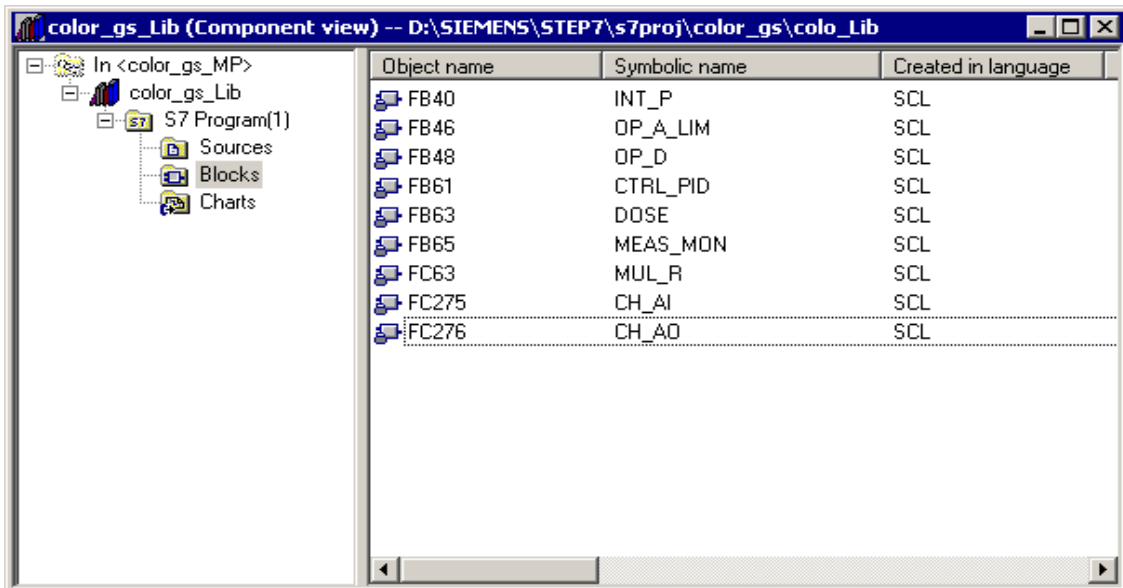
color_gs_Lib (Component view) -- D:\SIEMENS\STEP7\s7proj\color_gs\colo_Lib

In <color_gs_MP>
color_gs_Lib
S7 Program(1)
Sources
Blocks
Charts

| Object name | Symbolic name | Created in language |
|---|---|---|
| FB40 | INT_P | SCL |
| FB46 | OP_A_LIM | SCL |
| FB48 | OP_D | SCL |
| FB61 | CTRL_PID | SCL |
| FB63 | DOSE | SCL |
| FB65 | MEAS_MON | SCL |
| FC63 | MUL_R | SCL |
| FC275 | CH_AI | SCL |
| FC276 | CH_AO | SCL |